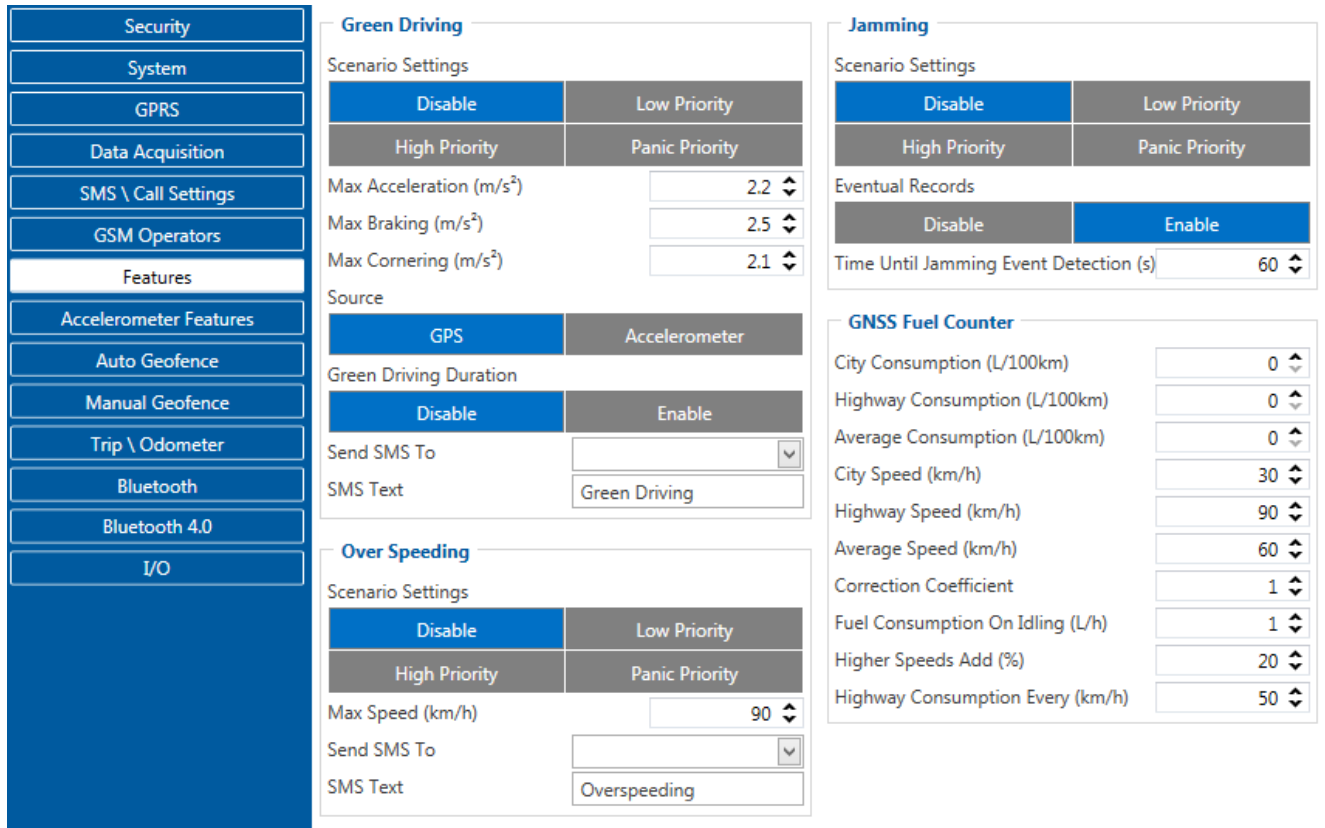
Security
System
GPRS
Data Acquisition
SMS \ Call Settings
GSM Operators
Features
Accelerometer Features
Auto Geofence
Manual Geofence
Trip \ Odometer
Bluetooth
Bluetooth 4.0
I/O

Green Driving
Scenario Settings
Disable
Low Priority
High Priority
Panic Priority
Max Acceleration (m/s$^2$) 2.2
Max Braking (m/s$^2$) 2.5
Max Cornering (m/s$^2$) 2.1
Source
GPS
Accelerometer
Green Driving Duration
Disable
Enable
Send SMS To
SMS Text Green Driving

Over Speeding
Scenario Settings
Disable
Low Priority
High Priority
Panic Priority
Max Speed (km/h) 90
Send SMS To
SMS Text Overspeeding

Jamming
Scenario Settings
Disable
Low Priority
High Priority
Panic Priority
Eventual Records
Disable
Enable
Time Until Jamming Event Detection (s) 60

GNSS Fuel Counter
City Consumption (L/100km) 0
Highway Consumption (L/100km) 0
Average Consumption (L/100km) 0
City Speed (km/h) 30
Highway Speed (km/h) 90
Average Speed (km/h) 60
Correction Coefficient 1
Fuel Consumption On Idling (L/h) 1
Higher Speeds Add (%) 20
Highway Consumption Every (km/h) 50